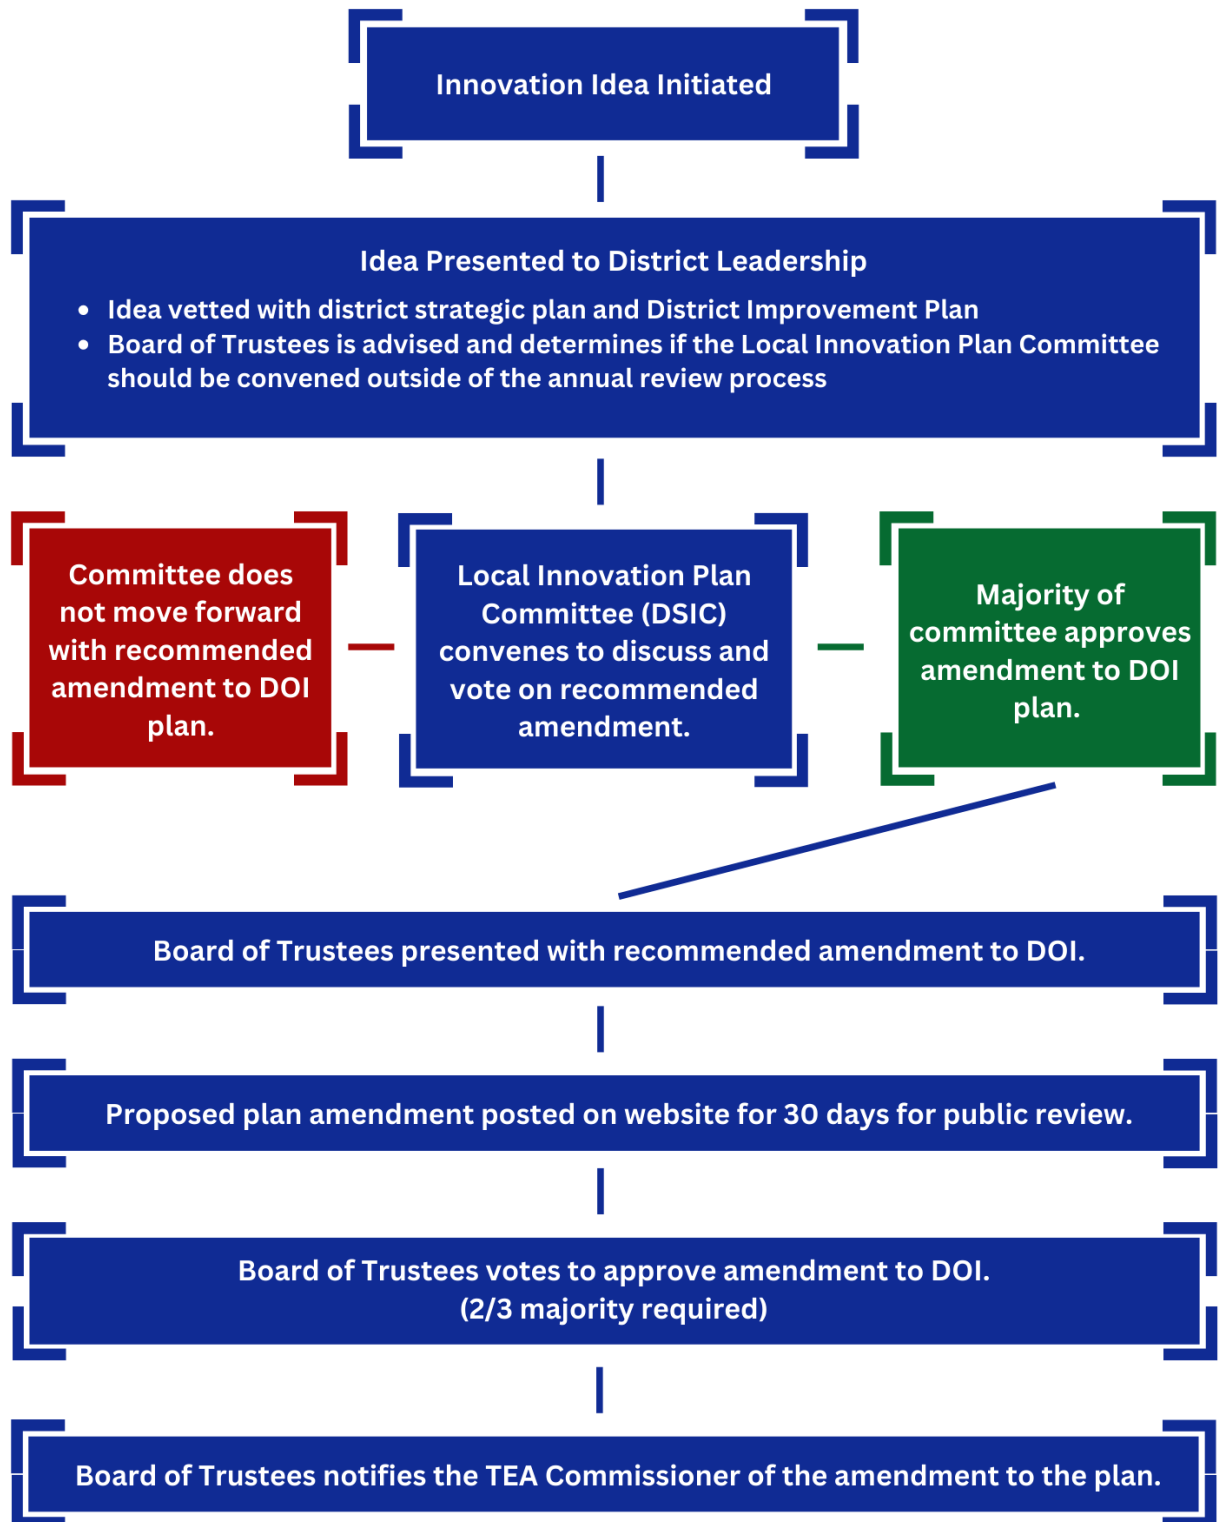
Innovation Idea Initiated

Idea Presented to District Leadership

- Idea vetted with district strategic plan and District Improvement Plan
- Board of Trustees is advised and determines if the Local Innovation Plan Committee should be convened outside of the annual review process

Committee does not move forward with recommended amendment to DOI plan.

Local Innovation Plan Committee (DSIC) convenes to discuss and vote on recommended amendment.

Majority of committee approves amendment to DOI plan.

Board of Trustees presented with recommended amendment to DOI.

Proposed plan amendment posted on website for 30 days for public review.

Board of Trustees votes to approve amendment to DOI. (2/3 majority required)

Board of Trustees notifies the TEA Commissioner of the amendment to the plan.